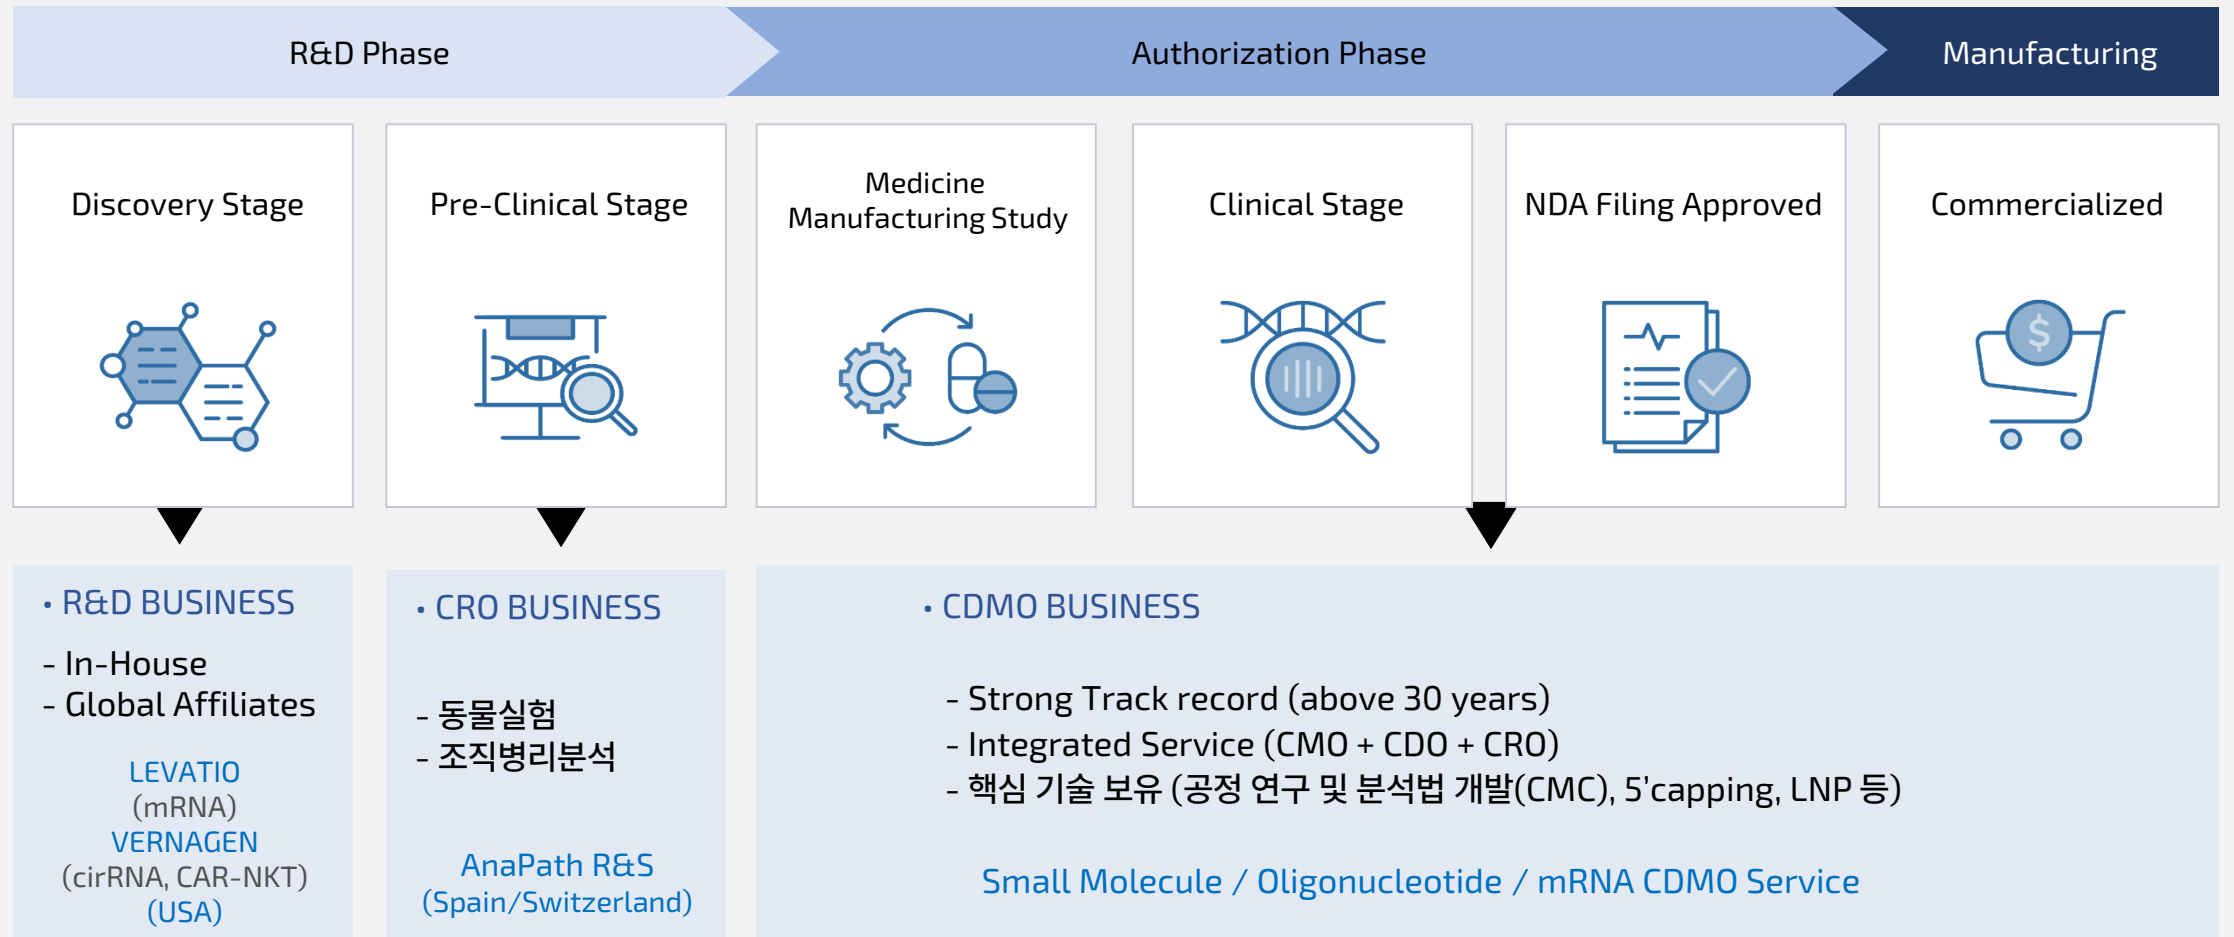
R&D Phase

Authorization Phase

Manufacturing

Discovery Stage

Pre-Clinical Stage

Medicine Manufacturing Study

Clinical Stage

NDA Filing Approved

Commercialized

• R&D BUSINESS

- In-House
- Global Affiliates

LEVATIO
(mRNA)
VERNAGEN
(cirRNA, CAR-NKT)
(USA)

• CRO BUSINESS

- 동물실험
- 조직병리분석

AnaPath R&S
(Spain/Switzerland)

• CDMO BUSINESS

- Strong Track record (above 30 years)
- Integrated Service (CMO + CDO + CRO)
- 핵심 기술 보유 (공정 연구 및 분석법 개발(CMC), 5'capping, LNP 등)

Small Molecule / Oligonucleotide / mRNA CDMO Service